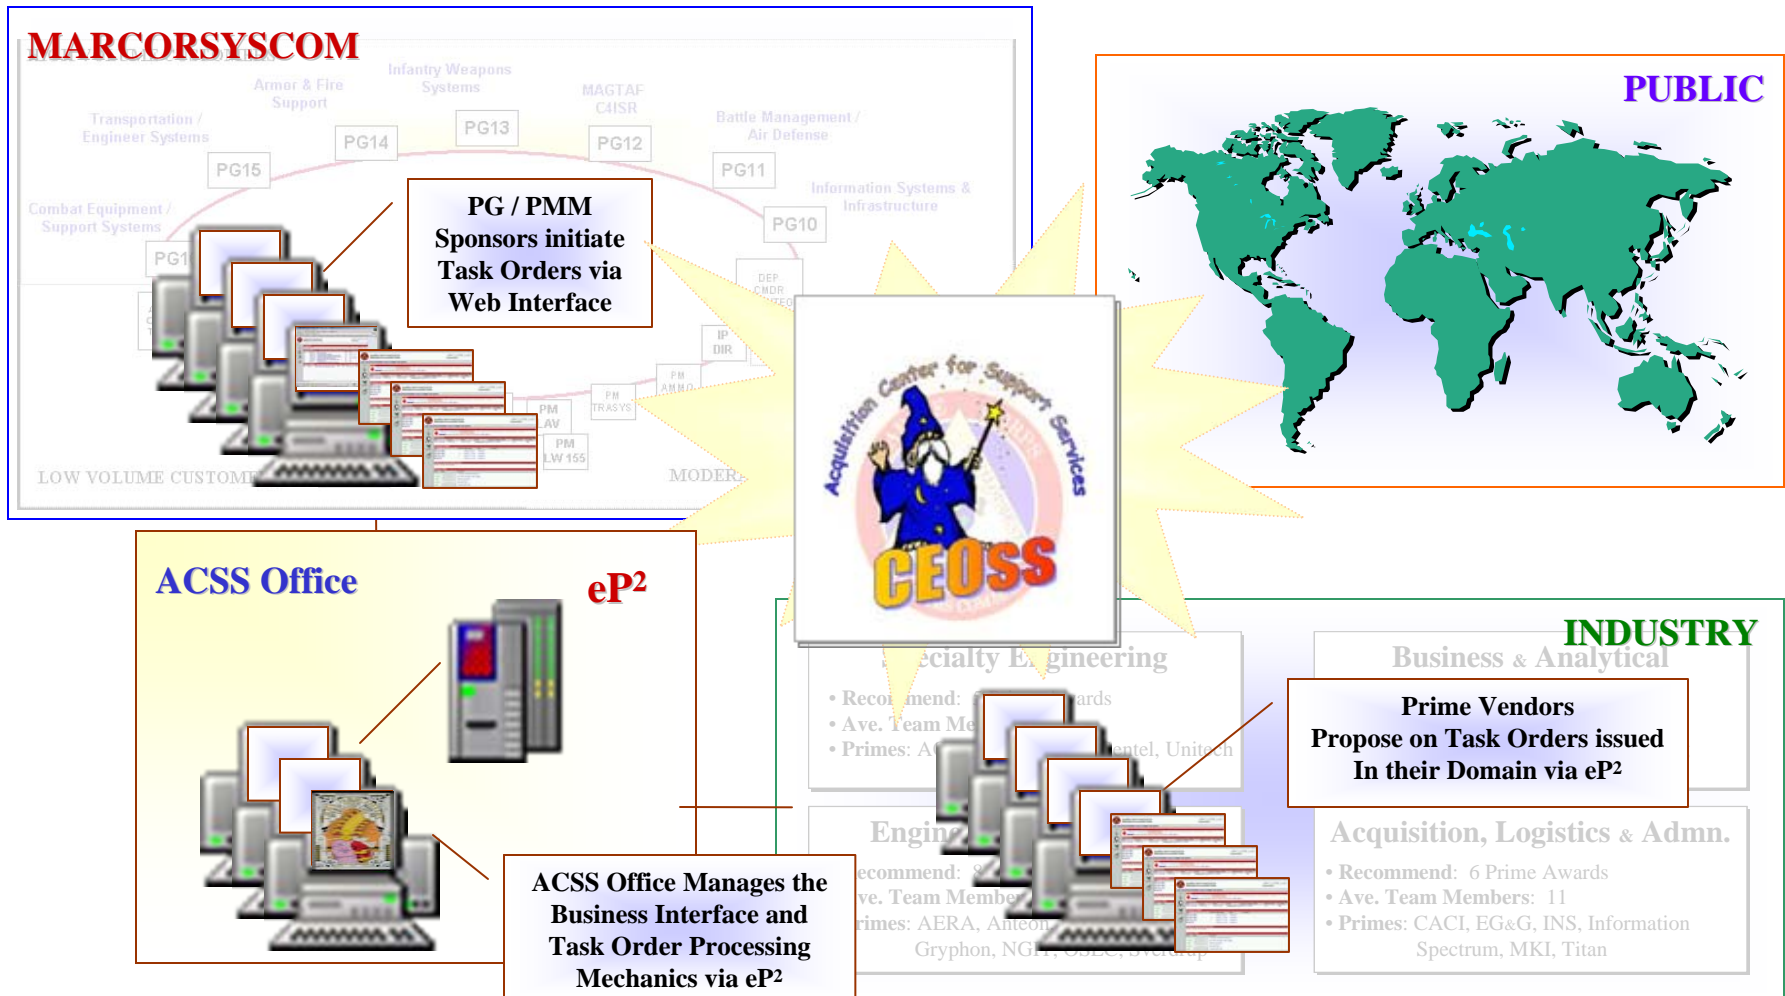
MARCORSYSCOM

Infantry Weapons Systems

Armor & Fire Support

MAGTAF C4ISR

Transportation / Engineer Systems

Battle Management / Air Defense

PG13

PG14

PG12

PG15

PG11

Information Systems & Infrastructure

Combat Equipment / Support Systems

PG10

PG1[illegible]

PG / PMM Sponsors initiate Task Orders via Web Interface

DEP CMDR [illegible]

IP DIR

PM AMMO

PM TRASYS

PM AV

PM LW 155

LOW VOLUME CUSTOM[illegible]

MODER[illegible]

PUBLIC

Acquisition Center for Support Services

CEOSS

ACSS Office

$eP^2$

INDUSTRY

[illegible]ecialty E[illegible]gineering

• Reco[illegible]mend: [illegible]ards

• Ave. Team Me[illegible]

• Primes: A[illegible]ntel, Unitech

Business & Analytical

Prime Vendors Propose on Task Orders issued In their Domain via $eP^2$

Engin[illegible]

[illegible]ecommend: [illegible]

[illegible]ve. Team Member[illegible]

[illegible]rimes: AERA, Anteon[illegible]

Gryphon, NG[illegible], OSEC, Sverdrup

Acquisition, Logistics & Admn.

• Recommend: 6 Prime Awards

• Ave. Team Members: 11

• Primes: CACI, EG&G, INS, Information Spectrum, MKI, Titan

ACSS Office Manages the Business Interface and Task Order Processing Mechanics via $eP^2$